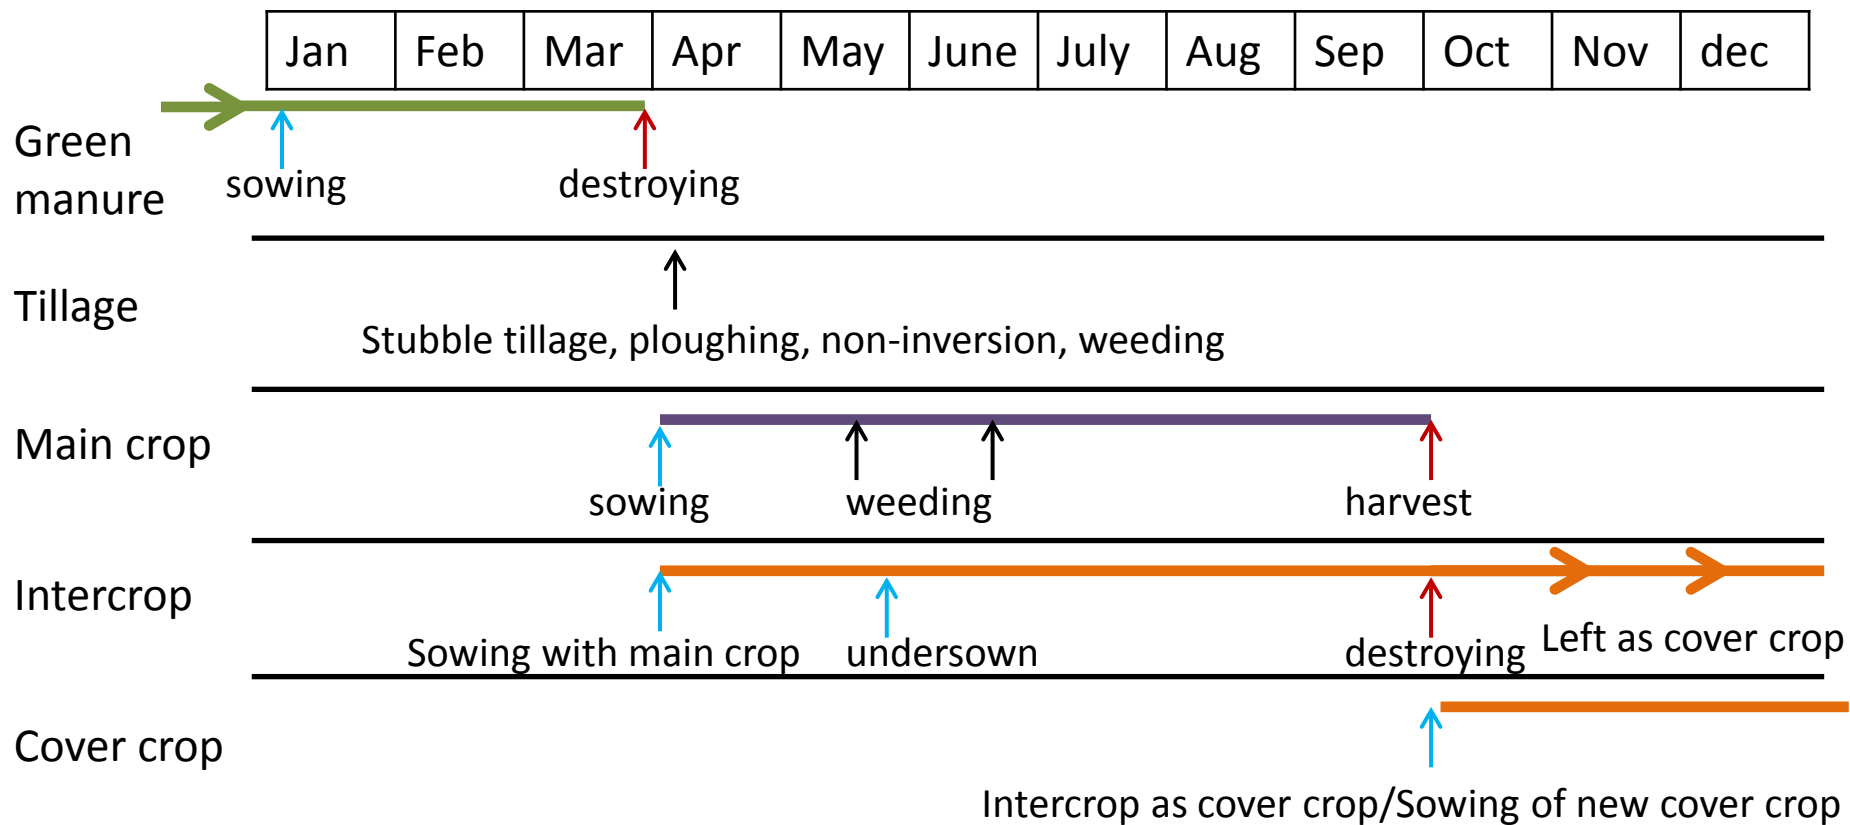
| Jan | Feb | Mar | Apr | May | June | July | Aug | Sep | Oct | Nov | dec |
|---|---|---|---|---|---|---|---|---|---|---|---|

Green manure

sowing

destroying

Tillage

Stubble tillage, ploughing, non-inversion, weeding

Main crop

sowing

weeding

harvest

Intercrop

Sowing with main crop

undersown

destroying

Left as cover crop

Cover crop

Intercrop as cover crop/Sowing of new cover crop